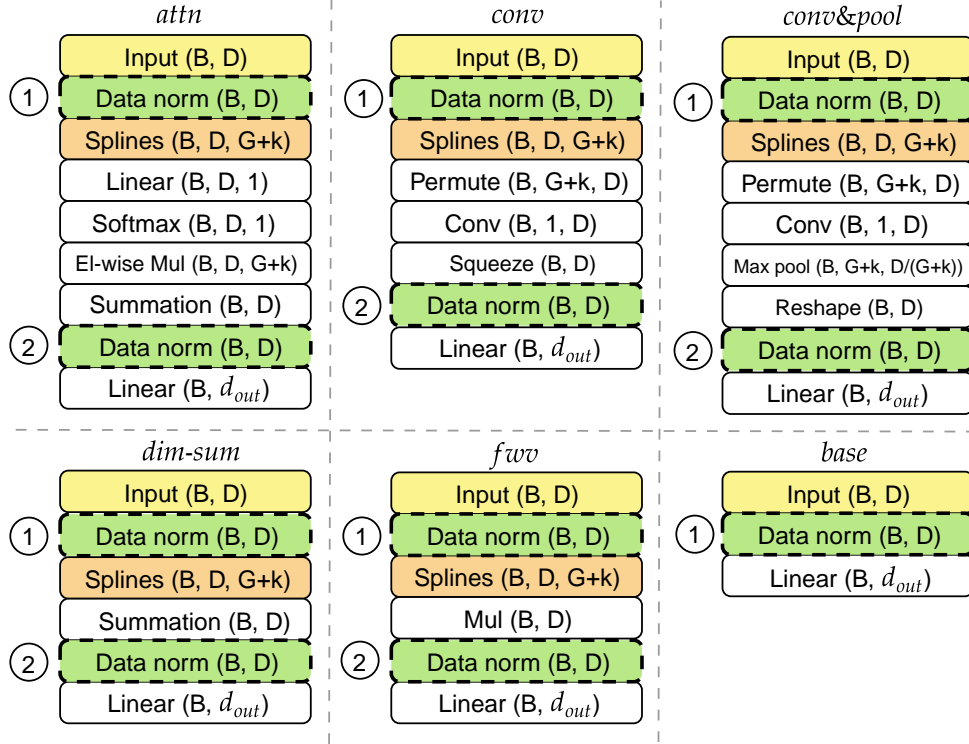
*attn*

Input (B, D)

1 Data norm (B, D)

Splines (B, D, G+k)

Linear (B, D, 1)

Softmax (B, D, 1)

El-wise Mul (B, D, G+k)

Summation (B, D)

2 Data norm (B, D)

Linear (B, $d_{out}$)

*conv*

Input (B, D)

1 Data norm (B, D)

Splines (B, D, G+k)

Permute (B, G+k, D)

Conv (B, 1, D)

Squeeze (B, D)

2 Data norm (B, D)

Linear (B, $d_{out}$)

*conv&pool*

Input (B, D)

1 Data norm (B, D)

Splines (B, D, G+k)

Permute (B, G+k, D)

Conv (B, 1, D)

Max pool (B, G+k, D/(G+k))

Reshape (B, D)

2 Data norm (B, D)

Linear (B, $d_{out}$)

*dim-sum*

Input (B, D)

1 Data norm (B, D)

Splines (B, D, G+k)

Summation (B, D)

2 Data norm (B, D)

Linear (B, $d_{out}$)

*fwv*

Input (B, D)

1 Data norm (B, D)

Splines (B, D, G+k)

Mul (B, D)

2 Data norm (B, D)

Linear (B, $d_{out}$)

*base*

Input (B, D)

1 Data norm (B, D)

Linear (B, $d_{out}$)